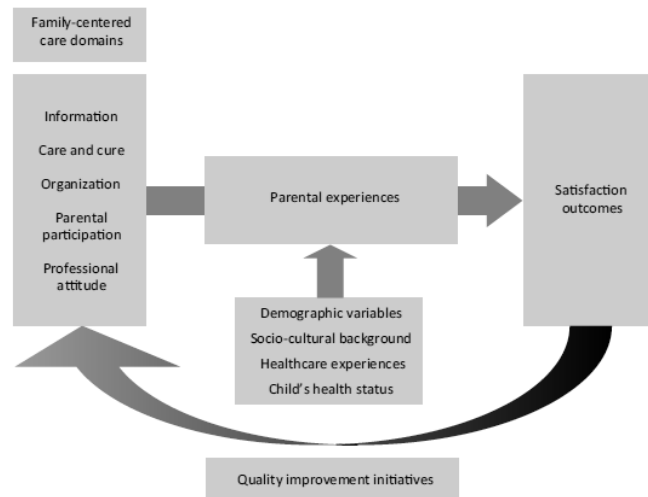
Family-centered care domains

Information
Care and cure
Organization
Parental participation
Professional attitude

Parental experiences

Satisfaction outcomes

Demographic variables
Socio-cultural background
Healthcare experiences
Child's health status

Quality improvement initiatives